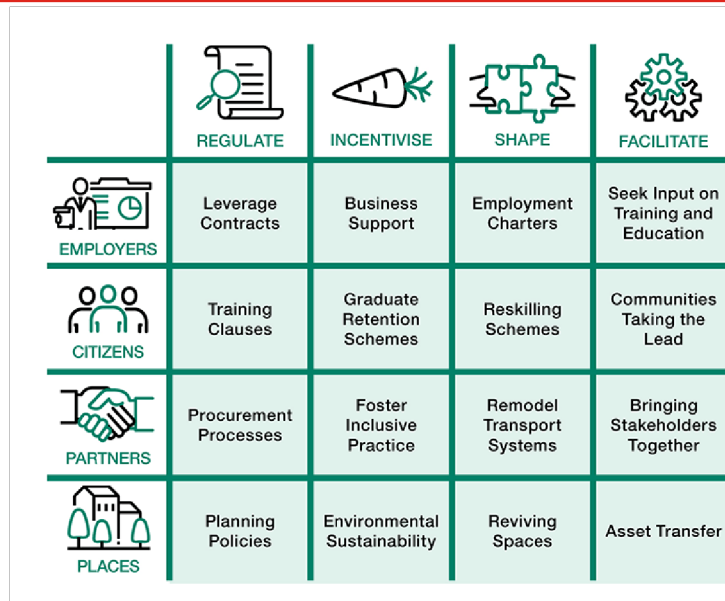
| | REGULATE | INCENTIVISE | SHAPE | FACILITATE |
|---|---|---|---|---|
| EMPLOYERS | Leverage Contracts | Business Support | Employment Charters | Seek Input on Training and Education |
| CITIZENS | Training Clauses | Graduate Retention Schemes | Reskilling Schemes | Communities Taking the Lead |
| PARTNERS | Procurement Processes | Foster Inclusive Practice | Remodel Transport Systems | Bringing Stakeholders Together |
| PLACES | Planning Policies | Environmental Sustainability | Reviving Spaces | Asset Transfer |